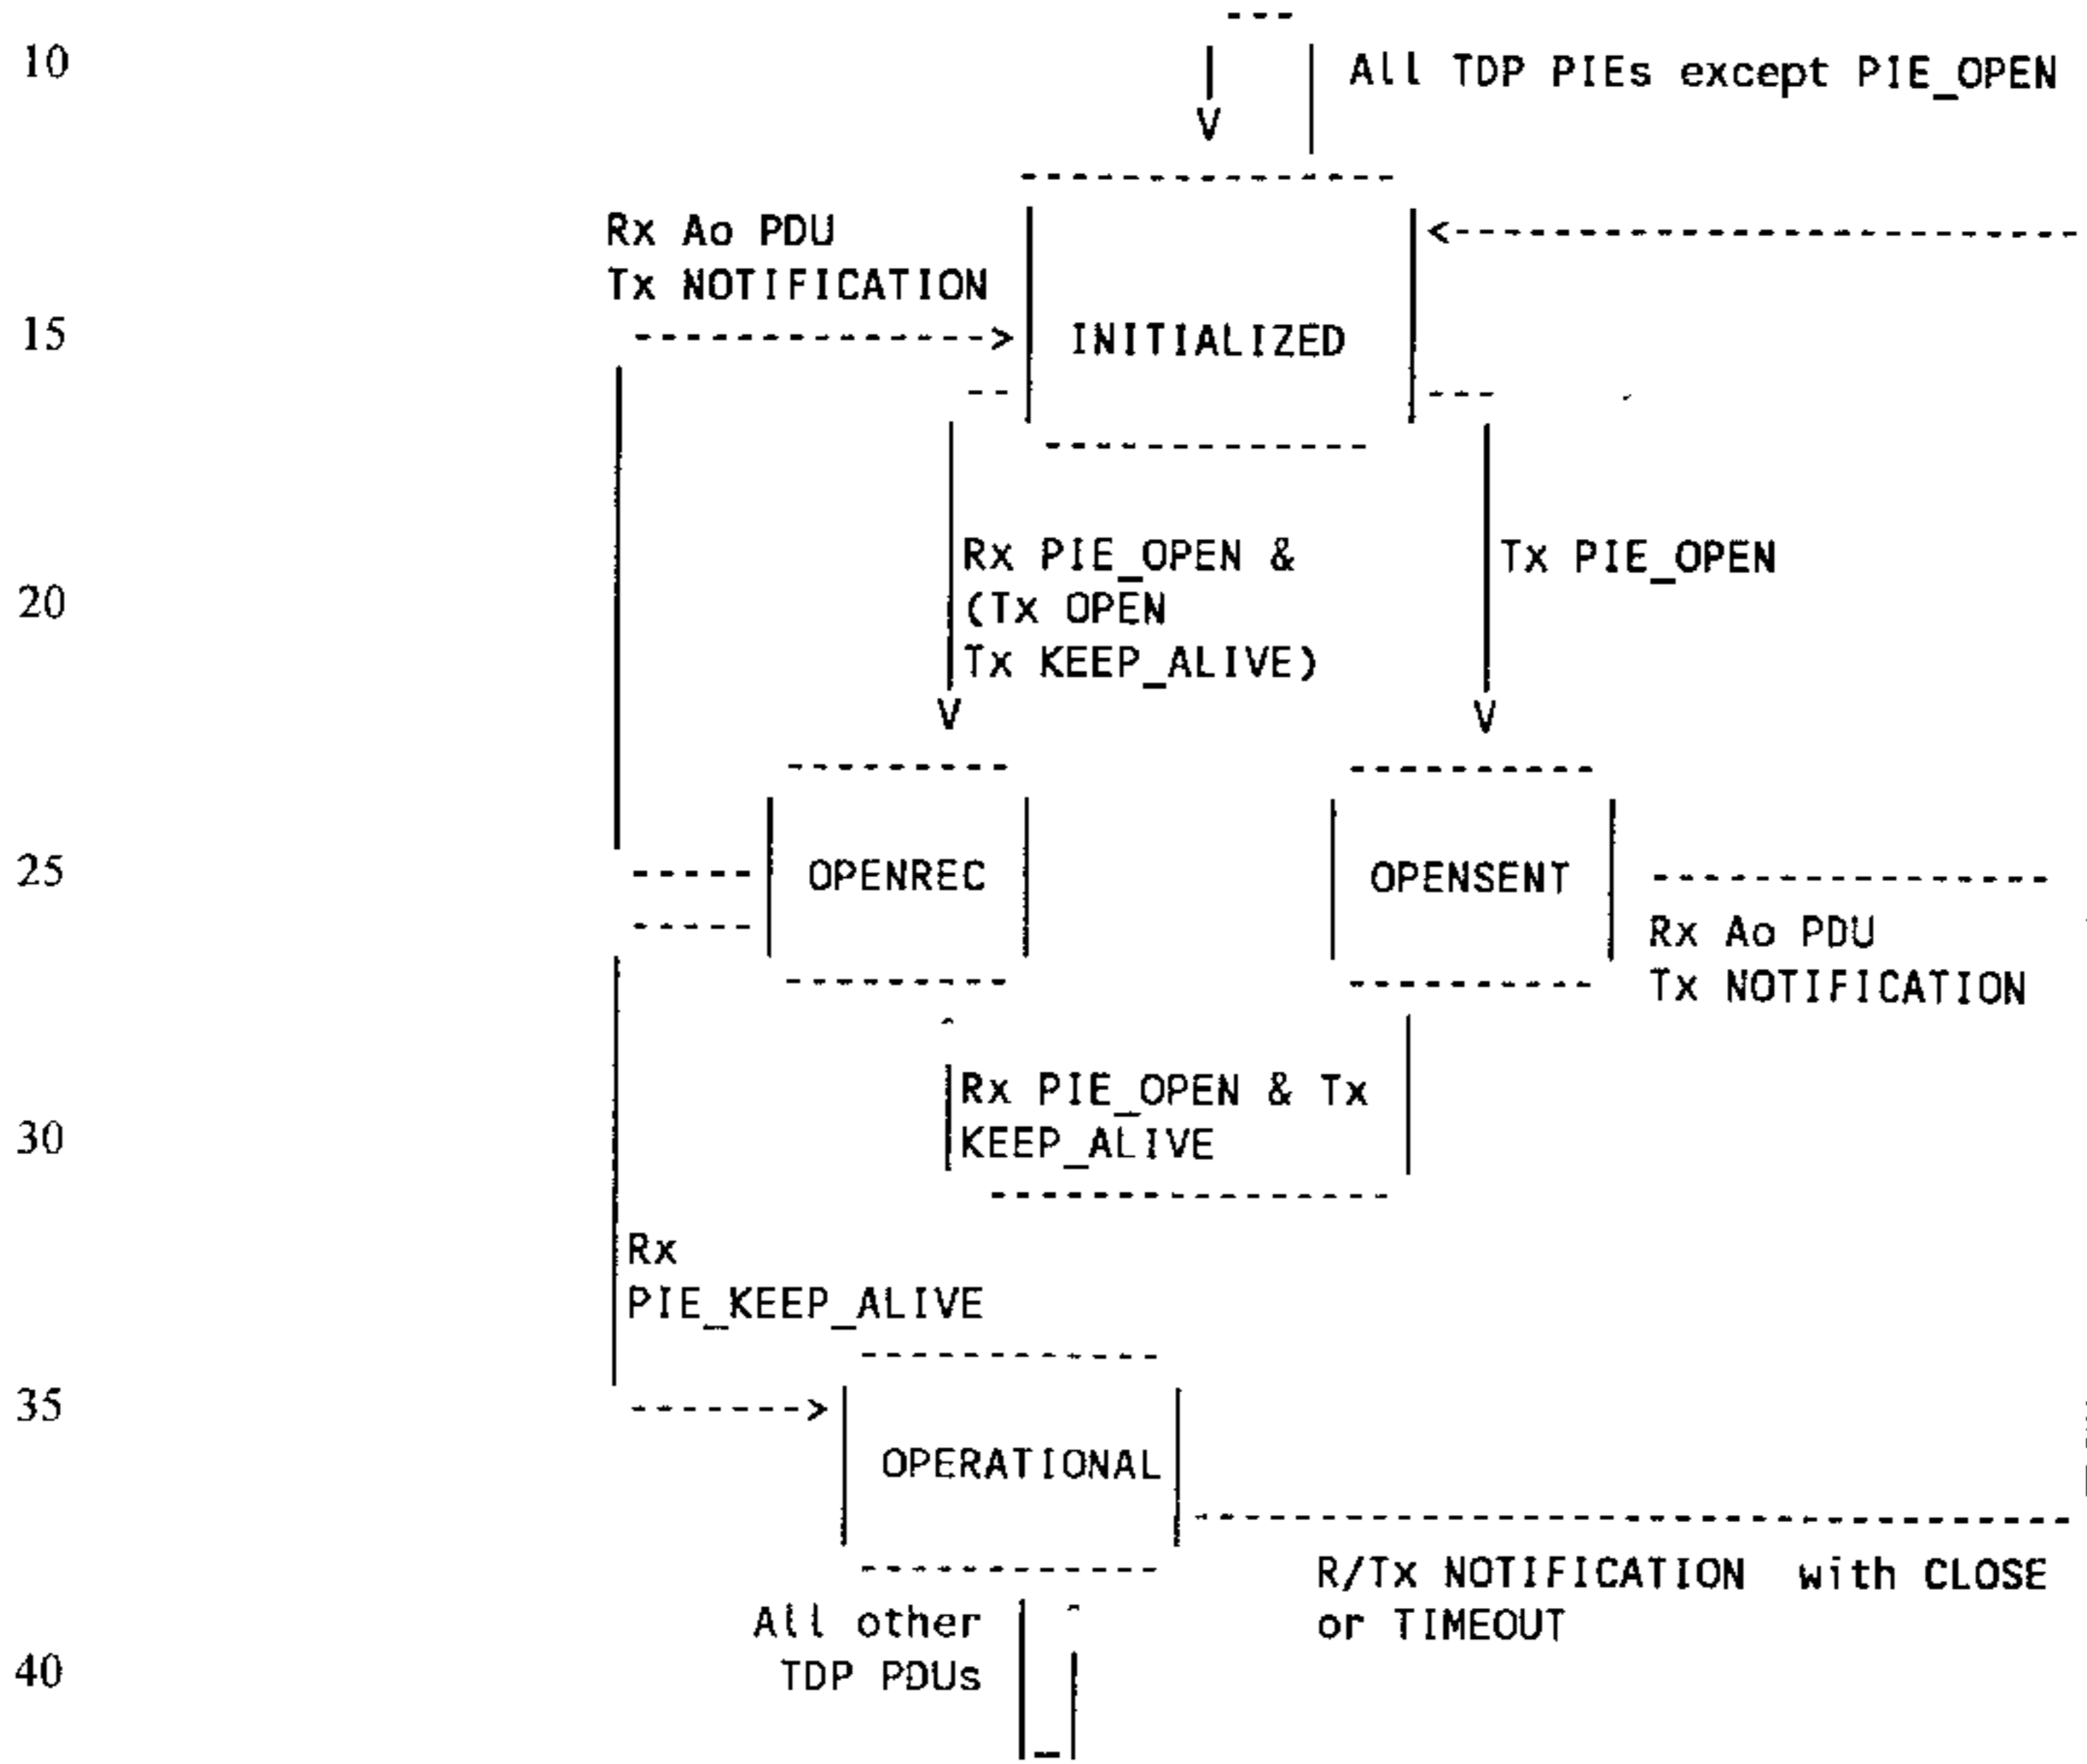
10
All TDP PIEs except PIE_OPEN
V

Rx Ao PDU
Tx NOTIFICATION

15
INITIALIZED

Rx PIE_OPEN &
(Tx OPEN
Tx KEEP_ALIVE)

Tx PIE_OPEN

20

V
V

25
OPENREC
OPENSENT

Rx Ao PDU
Tx NOTIFICATION

Rx PIE_OPEN & Tx
KEEP_ALIVE

30

Rx
PIE_KEEP_ALIVE

35
OPERATIONAL

R/Tx NOTIFICATION with CLOSE
or TIMEOUT

All other
TDP PDUs

40